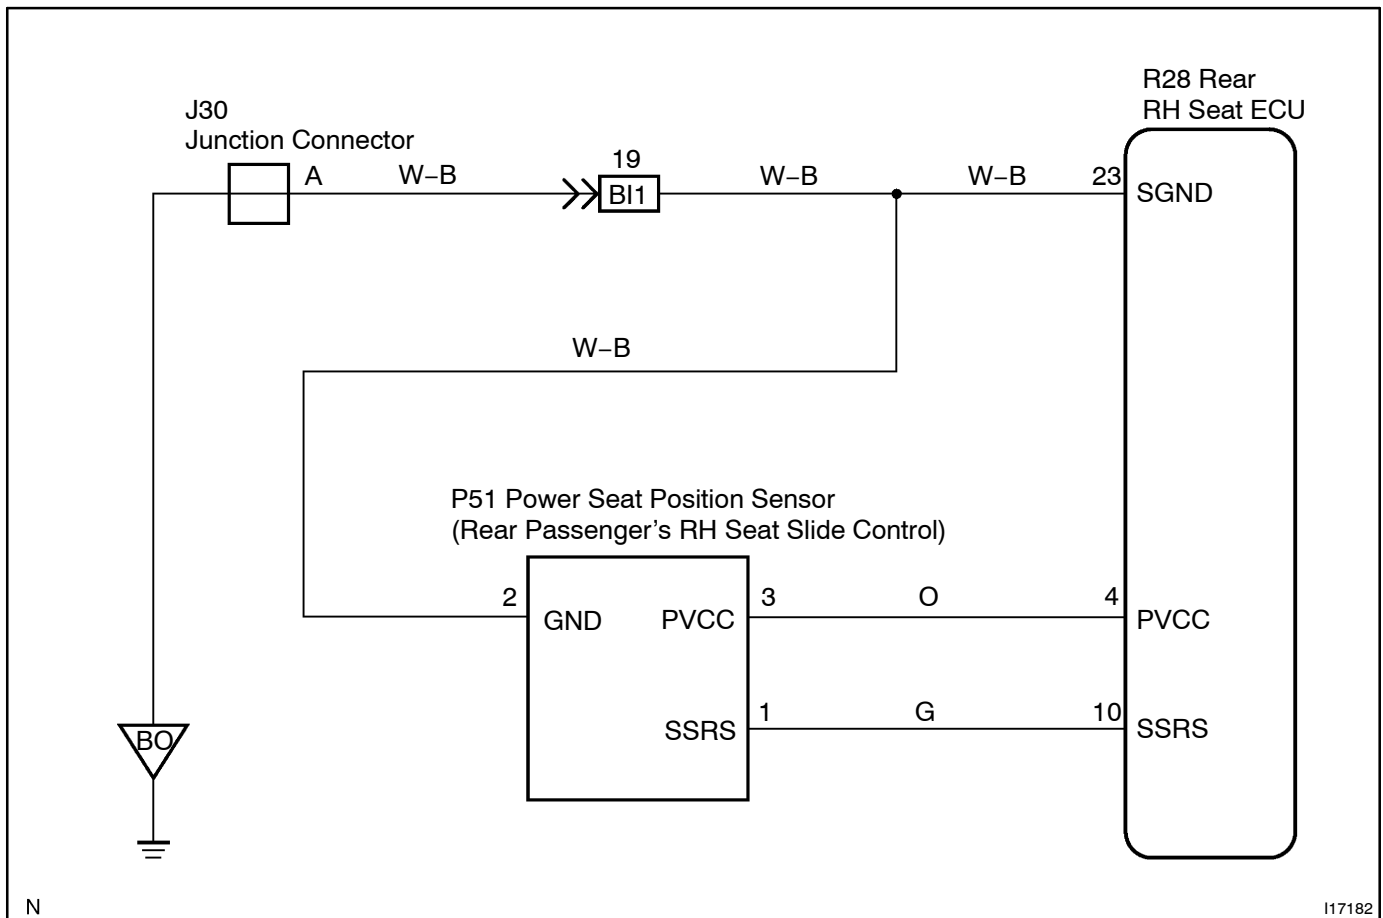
J30
Junction Connector

A W–B 19 BI1 W–B W–B 23

R28 Rear
RH Seat ECU

SGND

W–B

P51 Power Seat Position Sensor
(Rear Passenger's RH Seat Slide Control)

2 GND PVCC 3 O 4 PVCC

SSRS 1 G 10 SSRS

BO

N

I17182